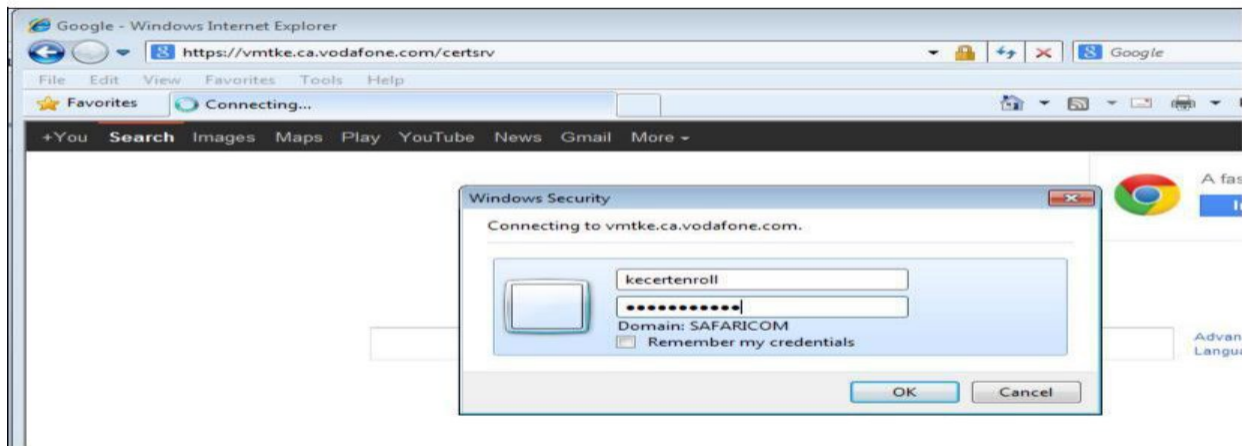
Google - Windows Internet Explorer

https://vmtke.ca.vodafone.com/certsrv

Google

File Edit View Favorites Tools Help

Favorites

Connecting...

+You Search Images Maps Play YouTube News Gmail More

A fas

Windows Security

Connecting to vmtke.ca.vodafone.com.

kecertenroll

●●●●●●●●●●●

Domain: SAFARICOM

Remember my credentials

OK

Cancel

Advan

Langu